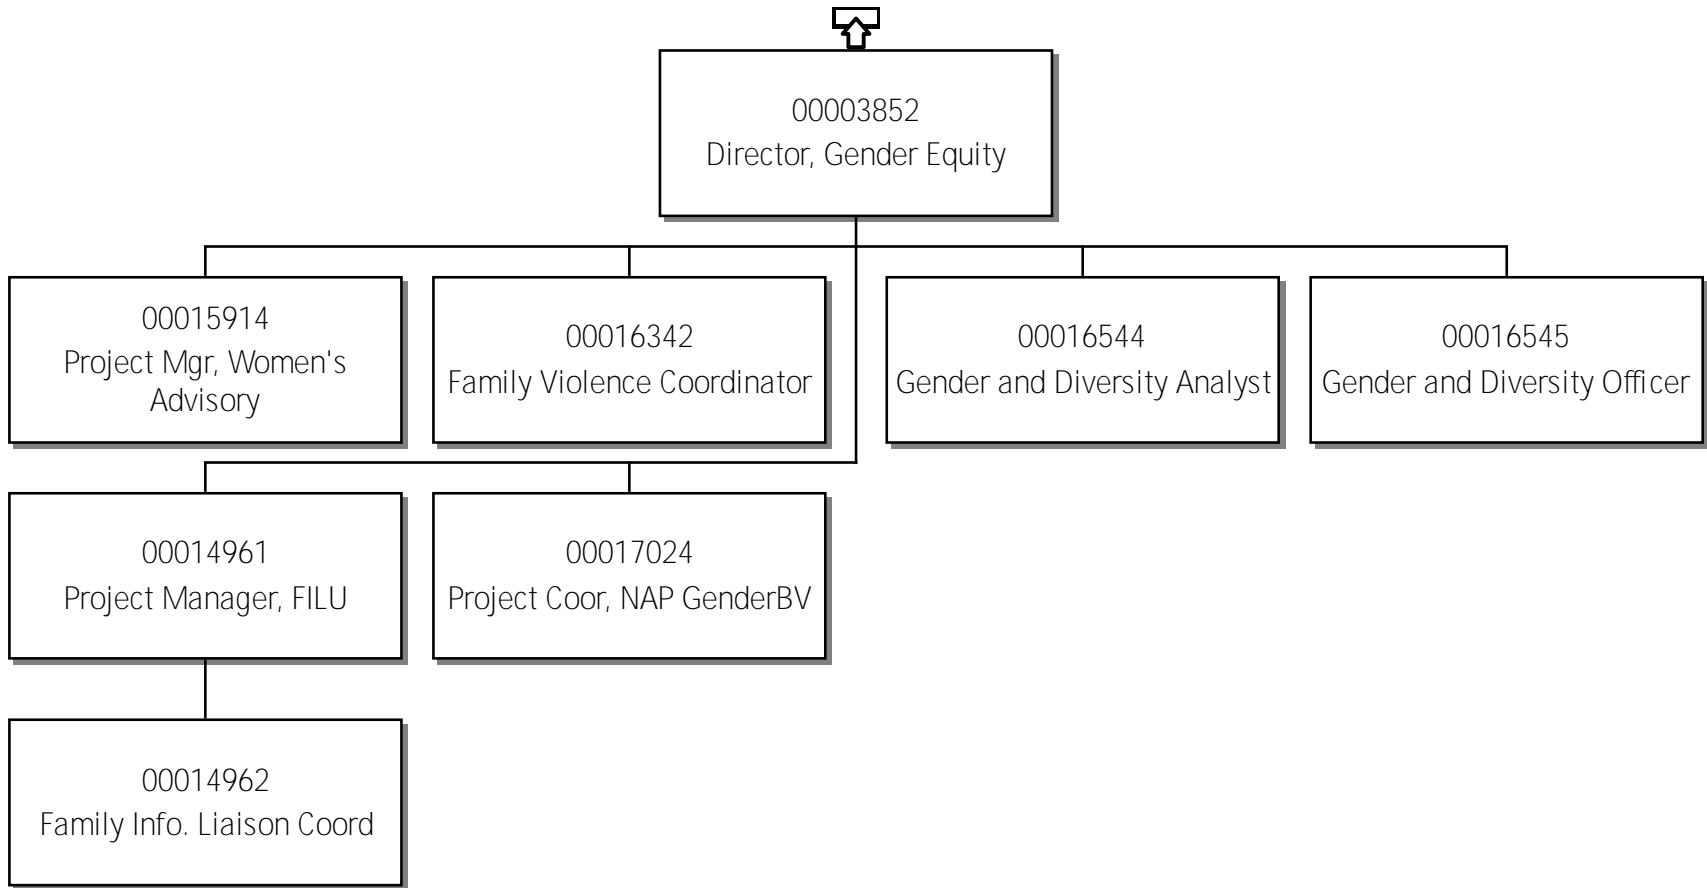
00003852
Director, Gender Equity

00015914
Project Mgr, Women's Advisory

00016342
Family Violence Coordinator

00016544
Gender and Diversity Analyst

00016545
Gender and Diversity Officer

00014961
Project Manager, FILU

00017024
Project Coor, NAP GenderBV

00014962
Family Info. Liaison Coord